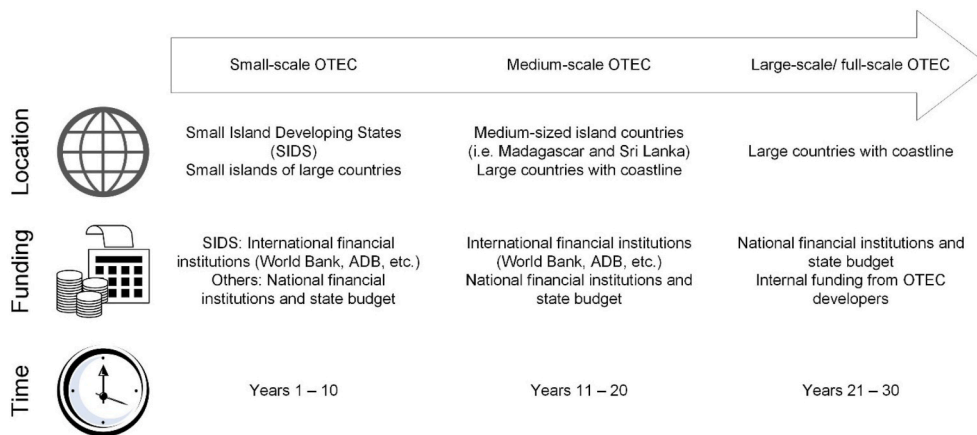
| | Small-scale OTEC | Medium-scale OTEC | Large-scale/ full-scale OTEC |
|---|---|---|---|
| Location | Small Island Developing States (SIDS) Small islands of large countries | Medium-sized island countries (i.e. Madagascar and Sri Lanka) Large countries with coastline | Large countries with coastline |
| Funding | SIDS: International financial institutions (World Bank, ADB, etc.) Others: National financial institutions and state budget | International financial institutions (World Bank, ADB, etc.) National financial institutions and state budget | National financial institutions and state budget Internal funding from OTEC developers |
| Time | Years 1 – 10 | Years 11 – 20 | Years 21 – 30 |